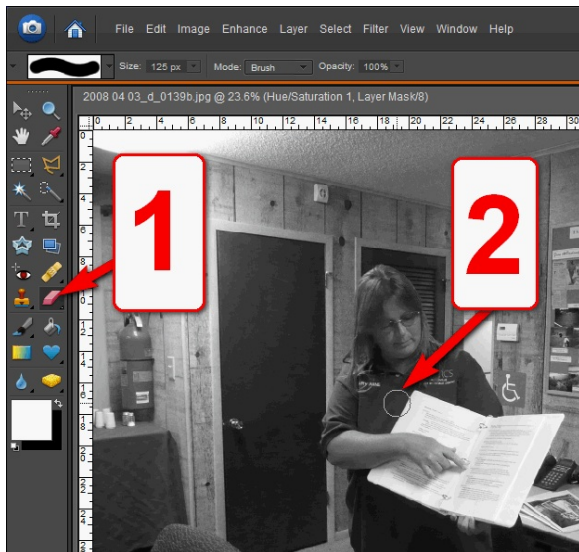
File Edit Image Enhance Layer Select Filter View Window Help

Size: 125 px Mode: Brush Opacity: 100%

2008 04 03_d_0139b.jpg @ 23.6% (Hue/Saturation 1, Layer Mask/8)

0 2 4 6 8 10 12 14 16 18 20 22 24 26

1

2